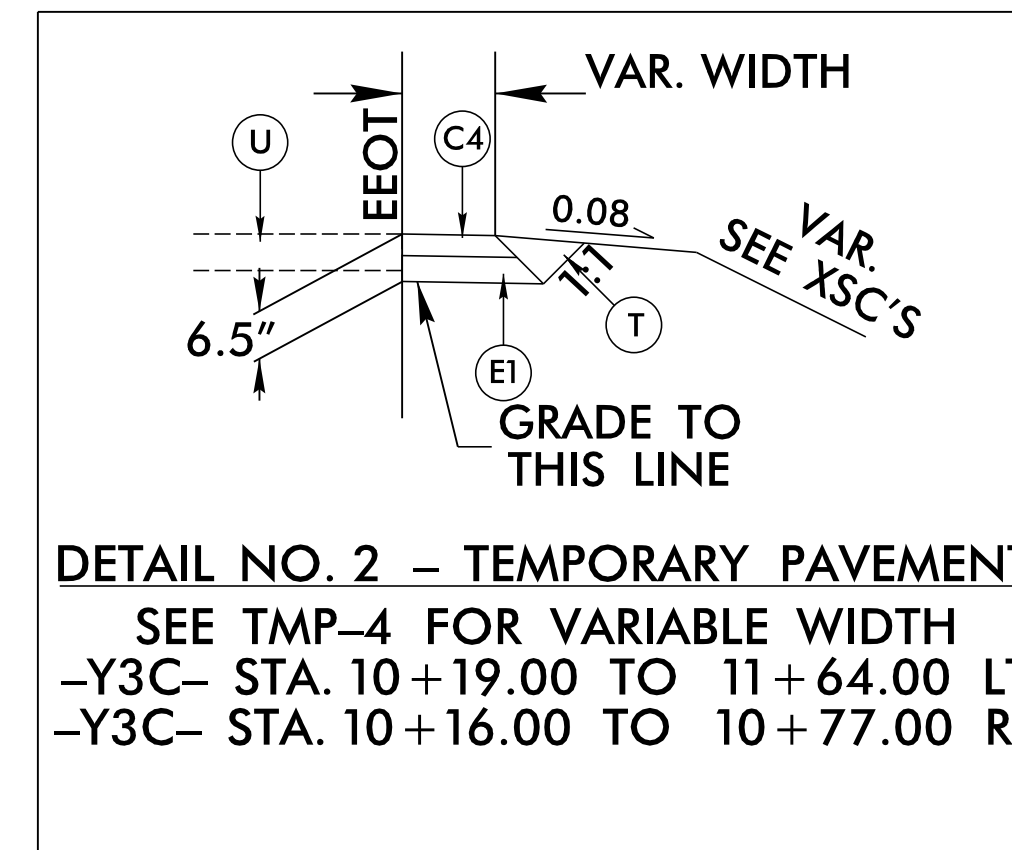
VAR. WIDTH

U

EEOT

C4

0.08

VAR.
SEE XSC'S

1:1

T

6.5"

E1

GRADE TO
THIS LINE

DETAIL NO. 2 – TEMPORARY PAVEMEN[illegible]

SEE TMP–4 FOR VARIABLE WIDTH
–Y3C– STA. 10 + 19.00 TO 11 + 64.00 L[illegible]
–Y3C– STA. 10 + 16.00 TO 10 + 77.00 R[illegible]